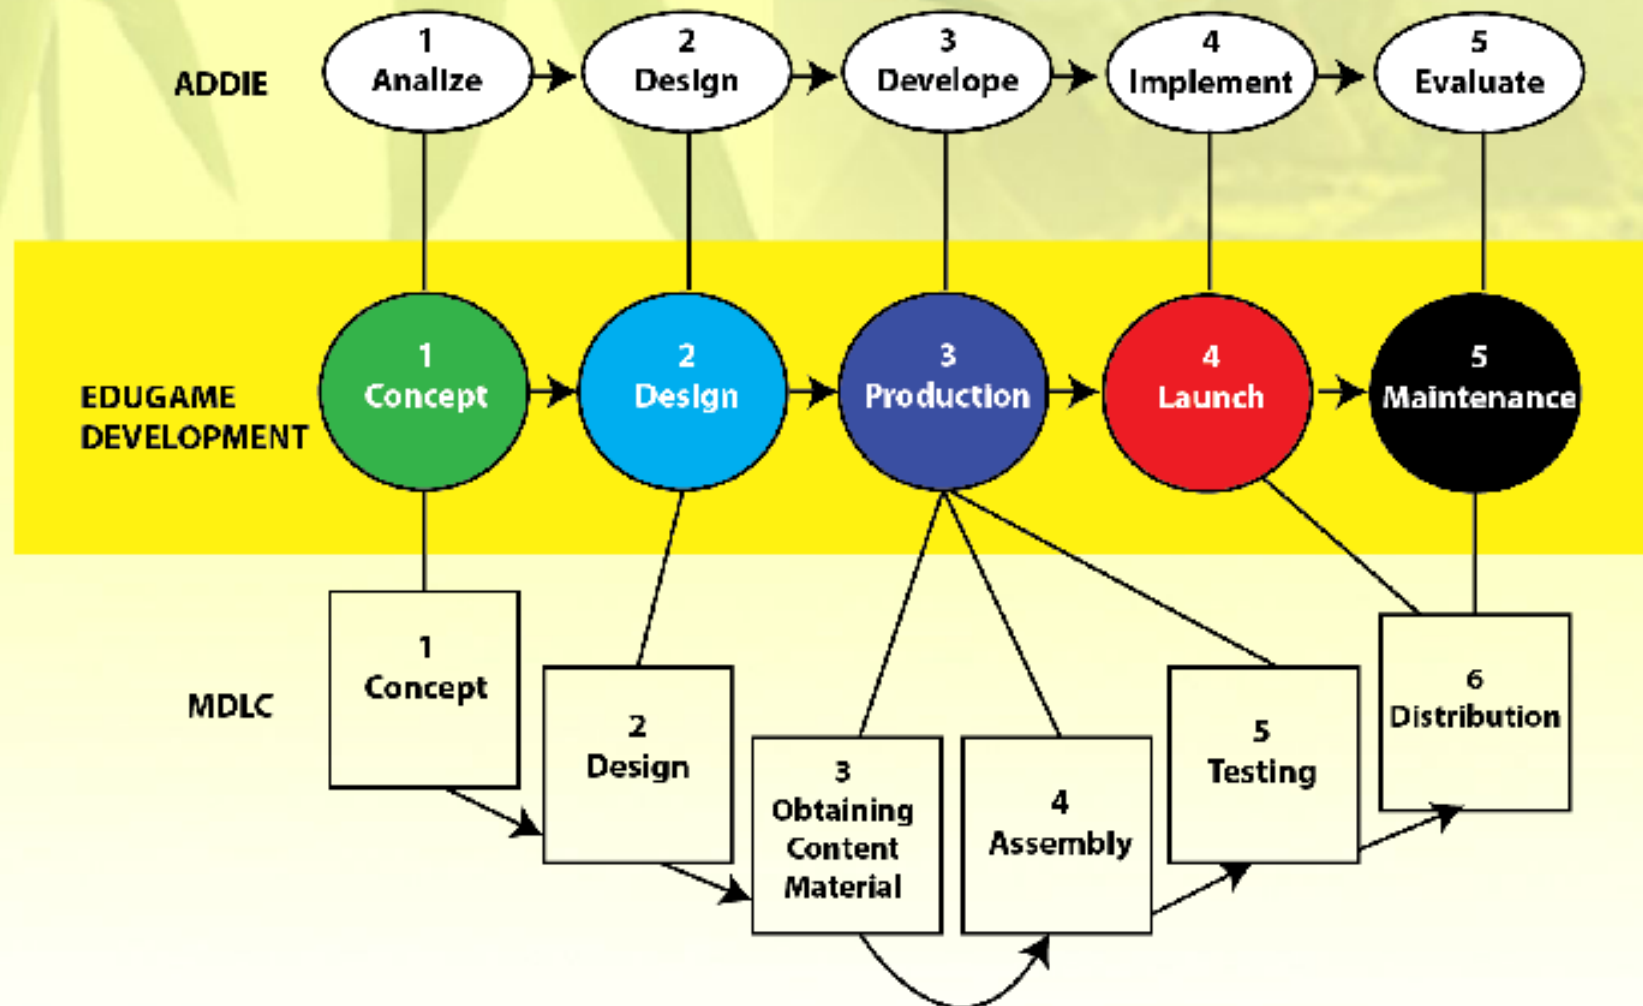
ADDIE

1
Analize

2
Design

3
Develope

4
Implement

5
Evaluate

EDUGAME DEVELOPMENT

1
Concept

2
Design

3
Production

4
Launch

5
Maintenance

MDLC

1
Concept

2
Design

3
Obtaining Content Material

4
Assembly

5
Testing

6
Distribution